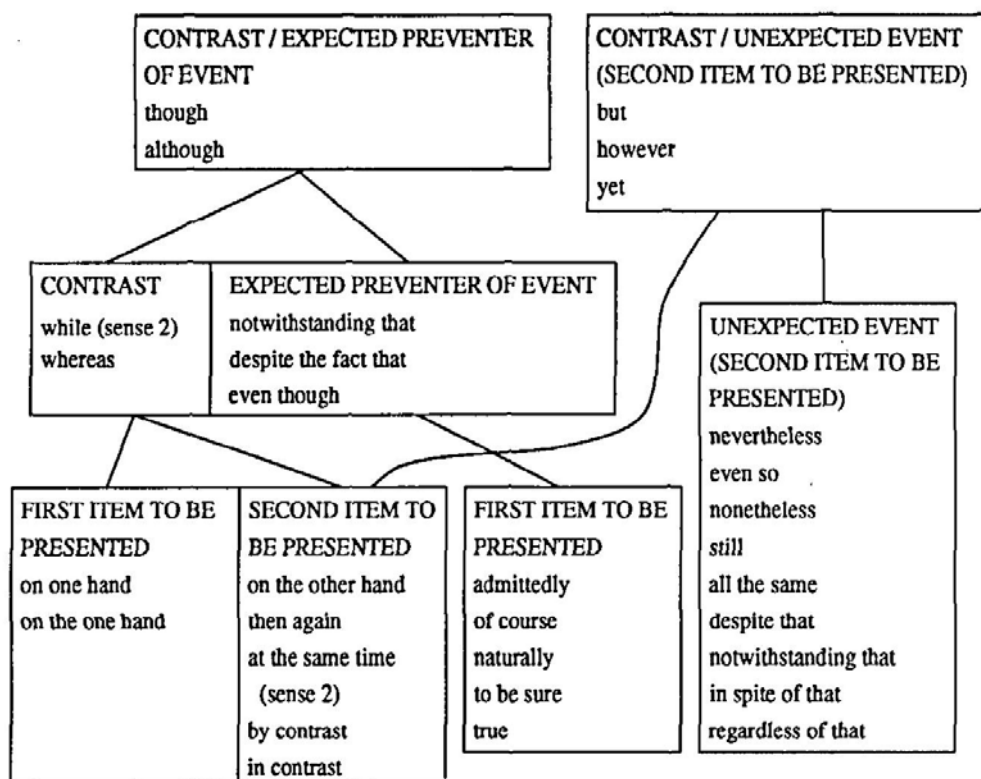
CONTRAST / EXPECTED PREVENTER OF EVENT
though
although

CONTRAST / UNEXPECTED EVENT (SECOND ITEM TO BE PRESENTED)
but
however
yet

CONTRAST
while (sense 2)
whereas

EXPECTED PREVENTER OF EVENT
notwithstanding that
despite the fact that
even though

UNEXPECTED EVENT (SECOND ITEM TO BE PRESENTED)
nevertheless
even so
nonetheless
still
all the same
despite that
notwithstanding that
in spite of that
regardless of that

FIRST ITEM TO BE PRESENTED
on one hand
on the one hand

SECOND ITEM TO BE PRESENTED
on the other hand
then again
at the same time (sense 2)
by contrast
in contrast

FIRST ITEM TO BE PRESENTED
admittedly
of course
naturally
to be sure
true